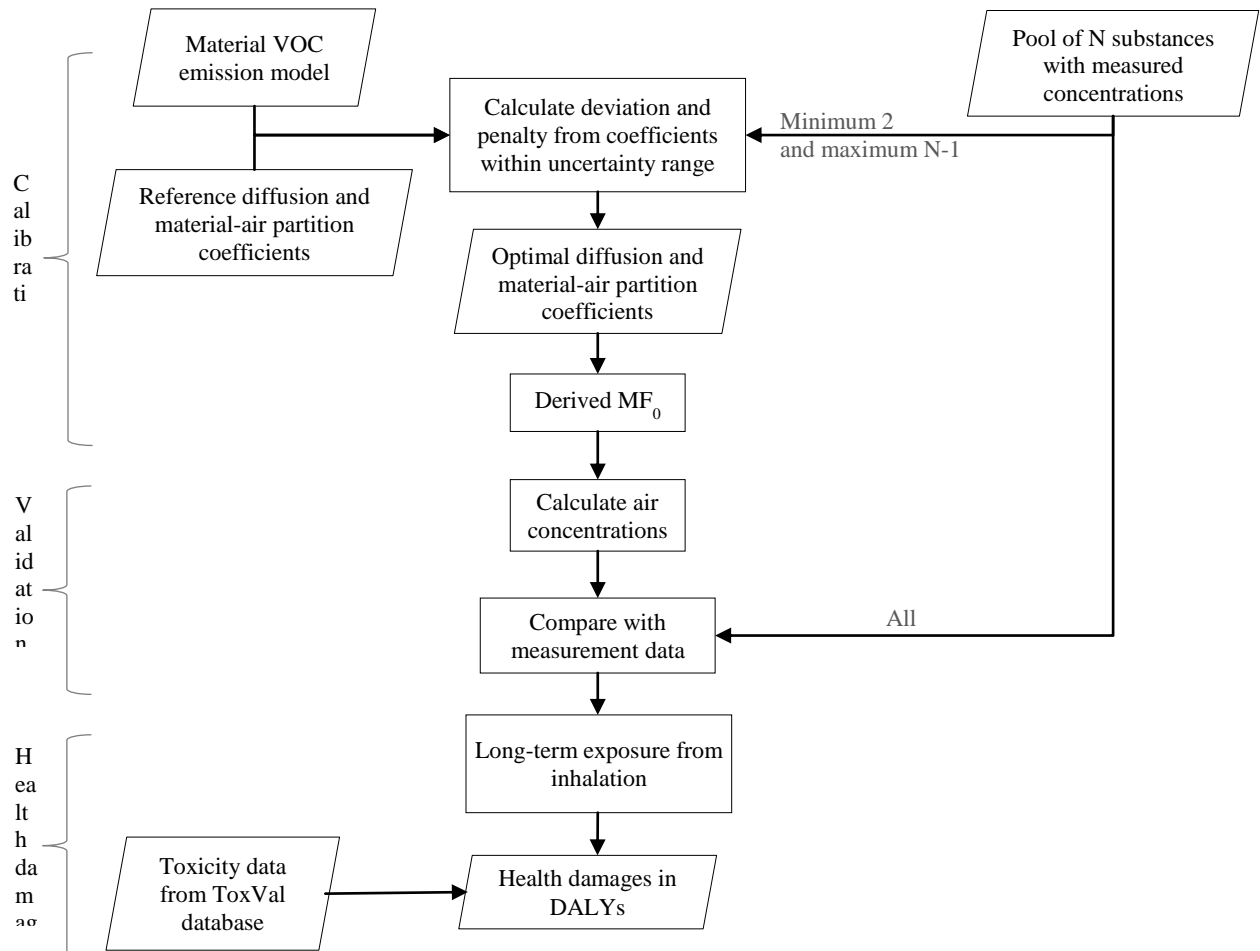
Material VOC emission model

Reference diffusion and material-air partition coefficients

Calculate deviation and penalty from coefficients within uncertainty range

Pool of N substances with measured concentrations

Minimum 2 and maximum N-1

C al ib ra ti

Optimal diffusion and material-air partition coefficients

Derived $MF_0$

V al id at io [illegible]

Calculate air concentrations

Compare with measurement data

All

H ea lt h da m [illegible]

Long-term exposure from inhalation

Toxicity data from ToxVal database

Health damages in DALYs